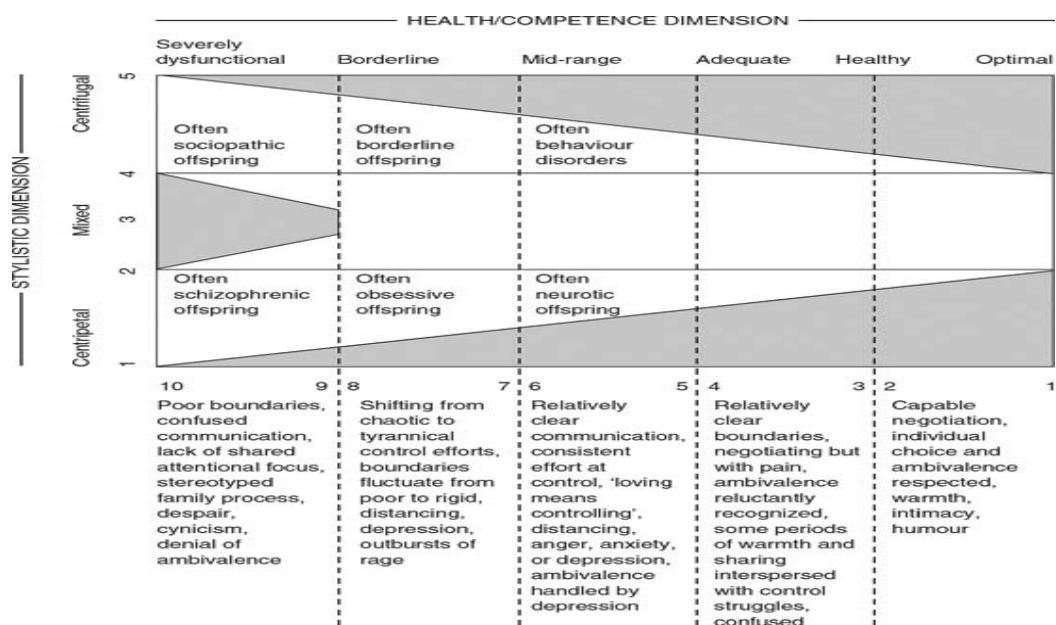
HEALTH/COMPETENCE DIMENSION

Severely dysfunctional | Borderline | Mid-range | Adequate | Healthy | Optimal

STYLISTIC DIMENSION

Centrifugal
5
Often sociopathic offspring
Often borderline offspring
Often behaviour disorders
4
Mixed
3
2
Often schizophrenic offspring
Often obsessive offspring
Often neurotic offspring
Centripetal
1

10 9 8 7 6 5 4 3 2 1

Poor boundaries, confused communication, lack of shared attentional focus, stereotyped family process, despair, cynicism, denial of ambivalence

Shifting from chaotic to tyrannical control efforts, boundaries fluctuate from poor to rigid, distancing, depression, outbursts of rage

Relatively clear communication, consistent effort at control, 'loving means controlling', distancing, anger, anxiety, or depression, ambivalence handled by depression

Relatively clear boundaries, negotiating but with pain, ambivalence reluctantly recognized, some periods of warmth and sharing interspersed with control struggles, confused

Capable negotiation, individual choice and ambivalence respected, warmth, intimacy, humour